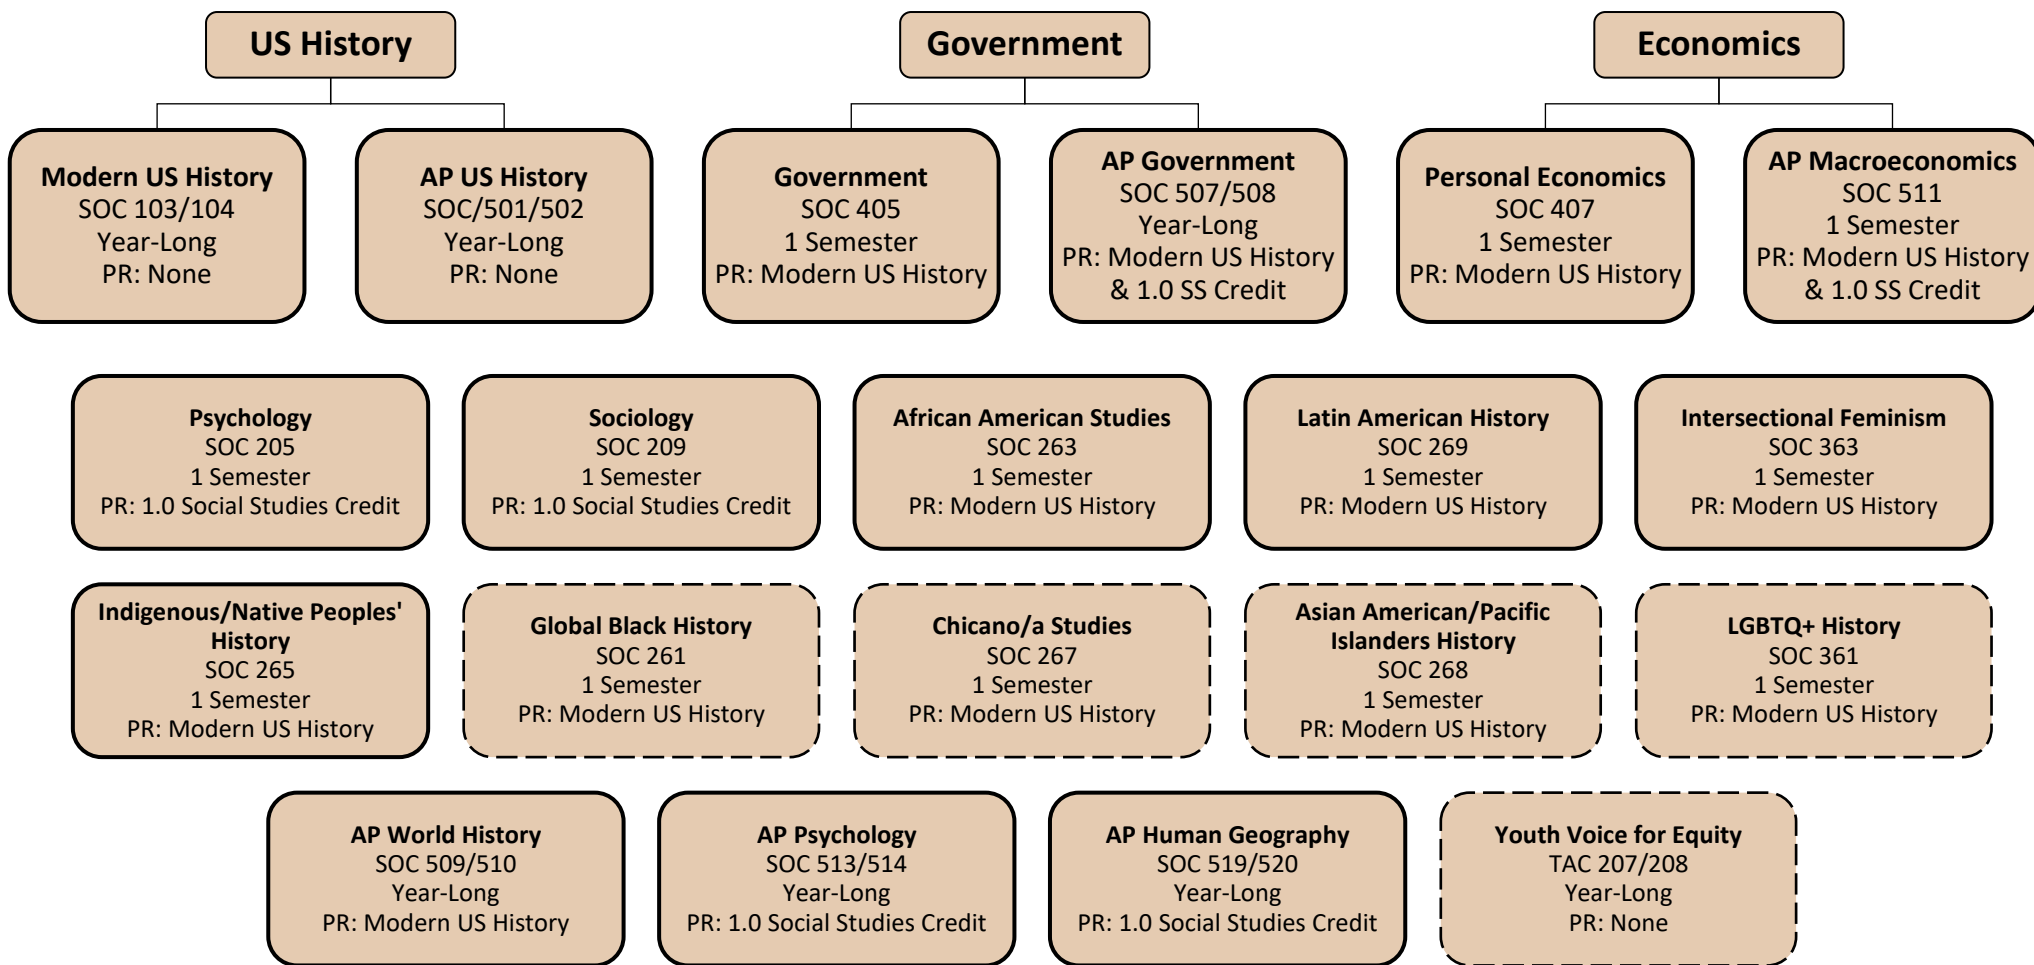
US History

Government

Economics

Modern US History
SOC 103/104
Year-Long
PR: None

AP US History
SOC/501/502
Year-Long
PR: None

Government
SOC 405
1 Semester
PR: Modern US History

AP Government
SOC 507/508
Year-Long
PR: Modern US History
& 1.0 SS Credit

Personal Economics
SOC 407
1 Semester
PR: Modern US History

AP Macroeconomics
SOC 511
1 Semester
PR: Modern US History
& 1.0 SS Credit

Psychology
SOC 205
1 Semester
PR: 1.0 Social Studies Credit

Sociology
SOC 209
1 Semester
PR: 1.0 Social Studies Credit

African American Studies
SOC 263
1 Semester
PR: Modern US History

Latin American History
SOC 269
1 Semester
PR: Modern US History

Intersectional Feminism
SOC 363
1 Semester
PR: Modern US History

Indigenous/Native Peoples' History
SOC 265
1 Semester
PR: Modern US History

Global Black History
SOC 261
1 Semester
PR: Modern US History

Chicano/a Studies
SOC 267
1 Semester
PR: Modern US History

Asian American/Pacific Islanders History
SOC 268
1 Semester
PR: Modern US History

LGBTQ+ History
SOC 361
1 Semester
PR: Modern US History

AP World History
SOC 509/510
Year-Long
PR: Modern US History

AP Psychology
SOC 513/514
Year-Long
PR: 1.0 Social Studies Credit

AP Human Geography
SOC 519/520
Year-Long
PR: 1.0 Social Studies Credit

Youth Voice for Equity
TAC 207/208
Year-Long
PR: None